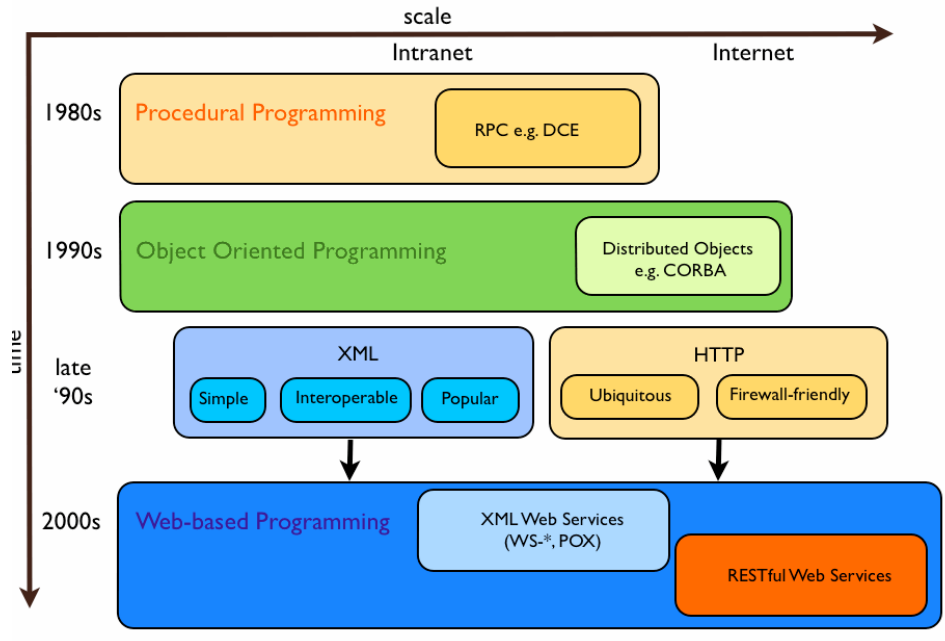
scale

Intranet

Internet

time

1980s

Procedural Programming

RPC e.g. DCE

1990s

Object Oriented Programming

Distributed Objects e.g. CORBA

late '90s

XML

Simple

Interoperable

Popular

HTTP

Ubiquitous

Firewall-friendly

2000s

Web-based Programming

XML Web Services (WS-*, POX)

RESTful Web Services